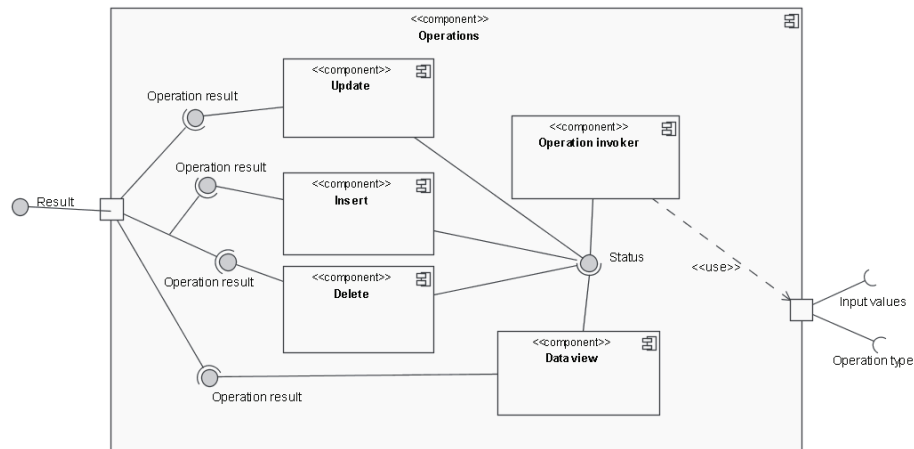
<<component>>
Operations

Operation result

<<component>>
Update

Operation result

<<component>>
Insert

Result

Operation result

<<component>>
Delete

Operation result

<<component>>
Operation invoker

Status

<<use>>

<<component>>
Data view

Input values

Operation type